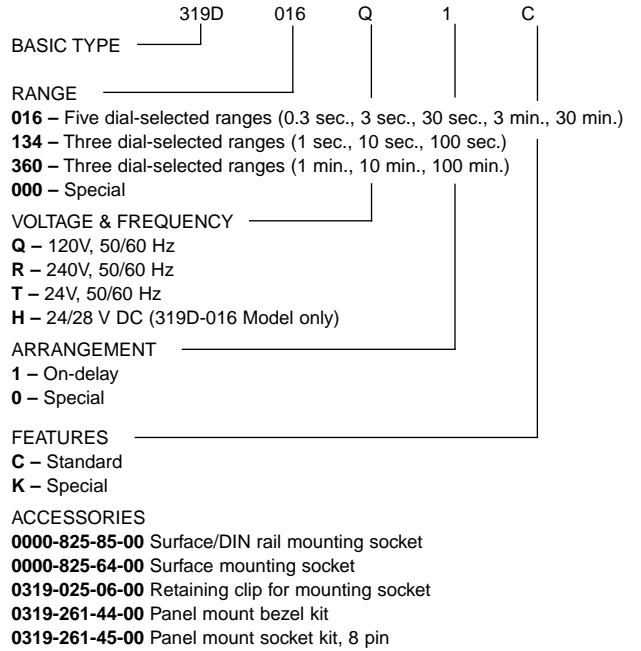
319D 016 Q 1 C

BASIC TYPE

RANGE
**016 –** Five dial-selected ranges (0.3 sec., 3 sec., 30 sec., 3 min., 30 min.)
**134 –** Three dial-selected ranges (1 sec., 10 sec., 100 sec.)
**360 –** Three dial-selected ranges (1 min., 10 min., 100 min.)
**000 –** Special

VOLTAGE & FREQUENCY
**Q –** 120V, 50/60 Hz
**R –** 240V, 50/60 Hz
**T –** 24V, 50/60 Hz
**H –** 24/28 V DC (319D-016 Model only)

ARRANGEMENT
**1 –** On-delay
**0 –** Special

FEATURES
**C –** Standard
**K –** Special

ACCESSORIES
**0000-825-85-00** Surface/DIN rail mounting socket
**0000-825-64-00** Surface mounting socket
**0319-025-06-00** Retaining clip for mounting socket
**0319-261-44-00** Panel mount bezel kit
**0319-261-45-00** Panel mount socket kit, 8 pin